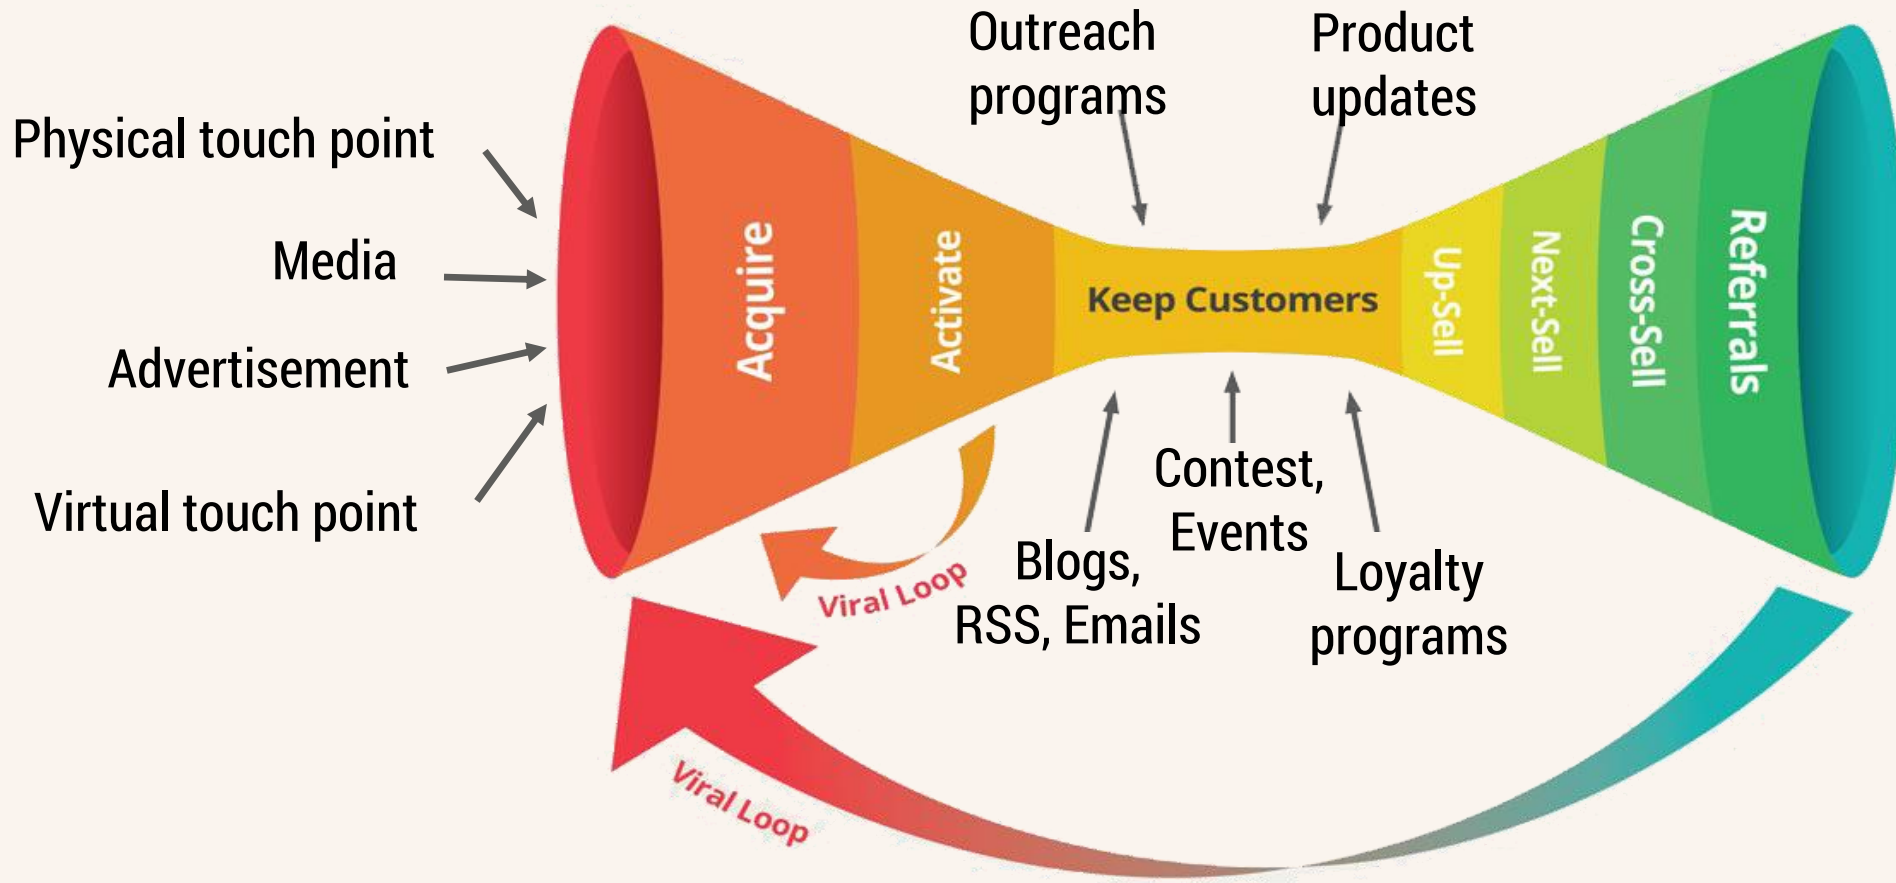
Outreach programs

Product updates

Physical touch point

Media

Advertisement

Virtual touch point

Acquire

Activate

Keep Customers

Up-Sell

Next-Sell

Cross-Sell

Referrals

Contest, Events

Blogs, RSS, Emails

Loyalty programs

Viral Loop

Viral Loop